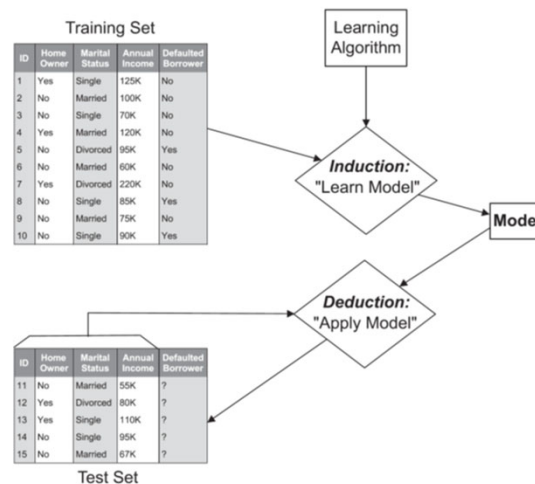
Training Set

| ID | Home Owner | Marital Status | Annual Income | Defaulted Borrower |
|---|---|---|---|---|
| 1 | Yes | Single | 125K | No |
| 2 | No | Married | 100K | No |
| 3 | No | Single | 70K | No |
| 4 | Yes | Married | 120K | No |
| 5 | No | Divorced | 95K | Yes |
| 6 | No | Married | 60K | No |
| 7 | Yes | Divorced | 220K | No |
| 8 | No | Single | 85K | Yes |
| 9 | No | Married | 75K | No |
| 10 | No | Single | 90K | Yes |

Learning Algorithm

Induction: "Learn Model"

Mode

Deduction: "Apply Model"

| ID | Home Owner | Marital Status | Annual Income | Defaulted Borrower |
|---|---|---|---|---|
| 11 | No | Married | 55K | ? |
| 12 | Yes | Divorced | 80K | ? |
| 13 | Yes | Single | 110K | ? |
| 14 | No | Single | 95K | ? |
| 15 | No | Married | 67K | ? |

Test Set